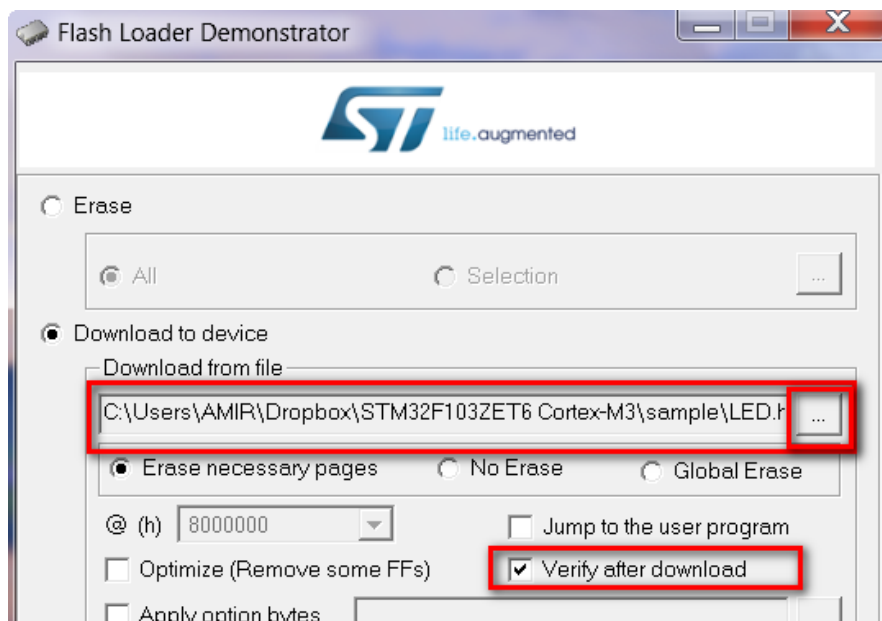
Flash Loader Demonstrator

ST life.augmented

Erase

All

Selection

...

Download to device

Download from file

C:\Users\AMIR\Dropbox\STM32F103ZET6 Cortex-M3\sample\LED.h

...

Erase necessary pages

No Erase

Global Erase

@ (h) 8000000

Jump to the user program

Optimize (Remove some FFs)

Verify after download

Apply option bytes